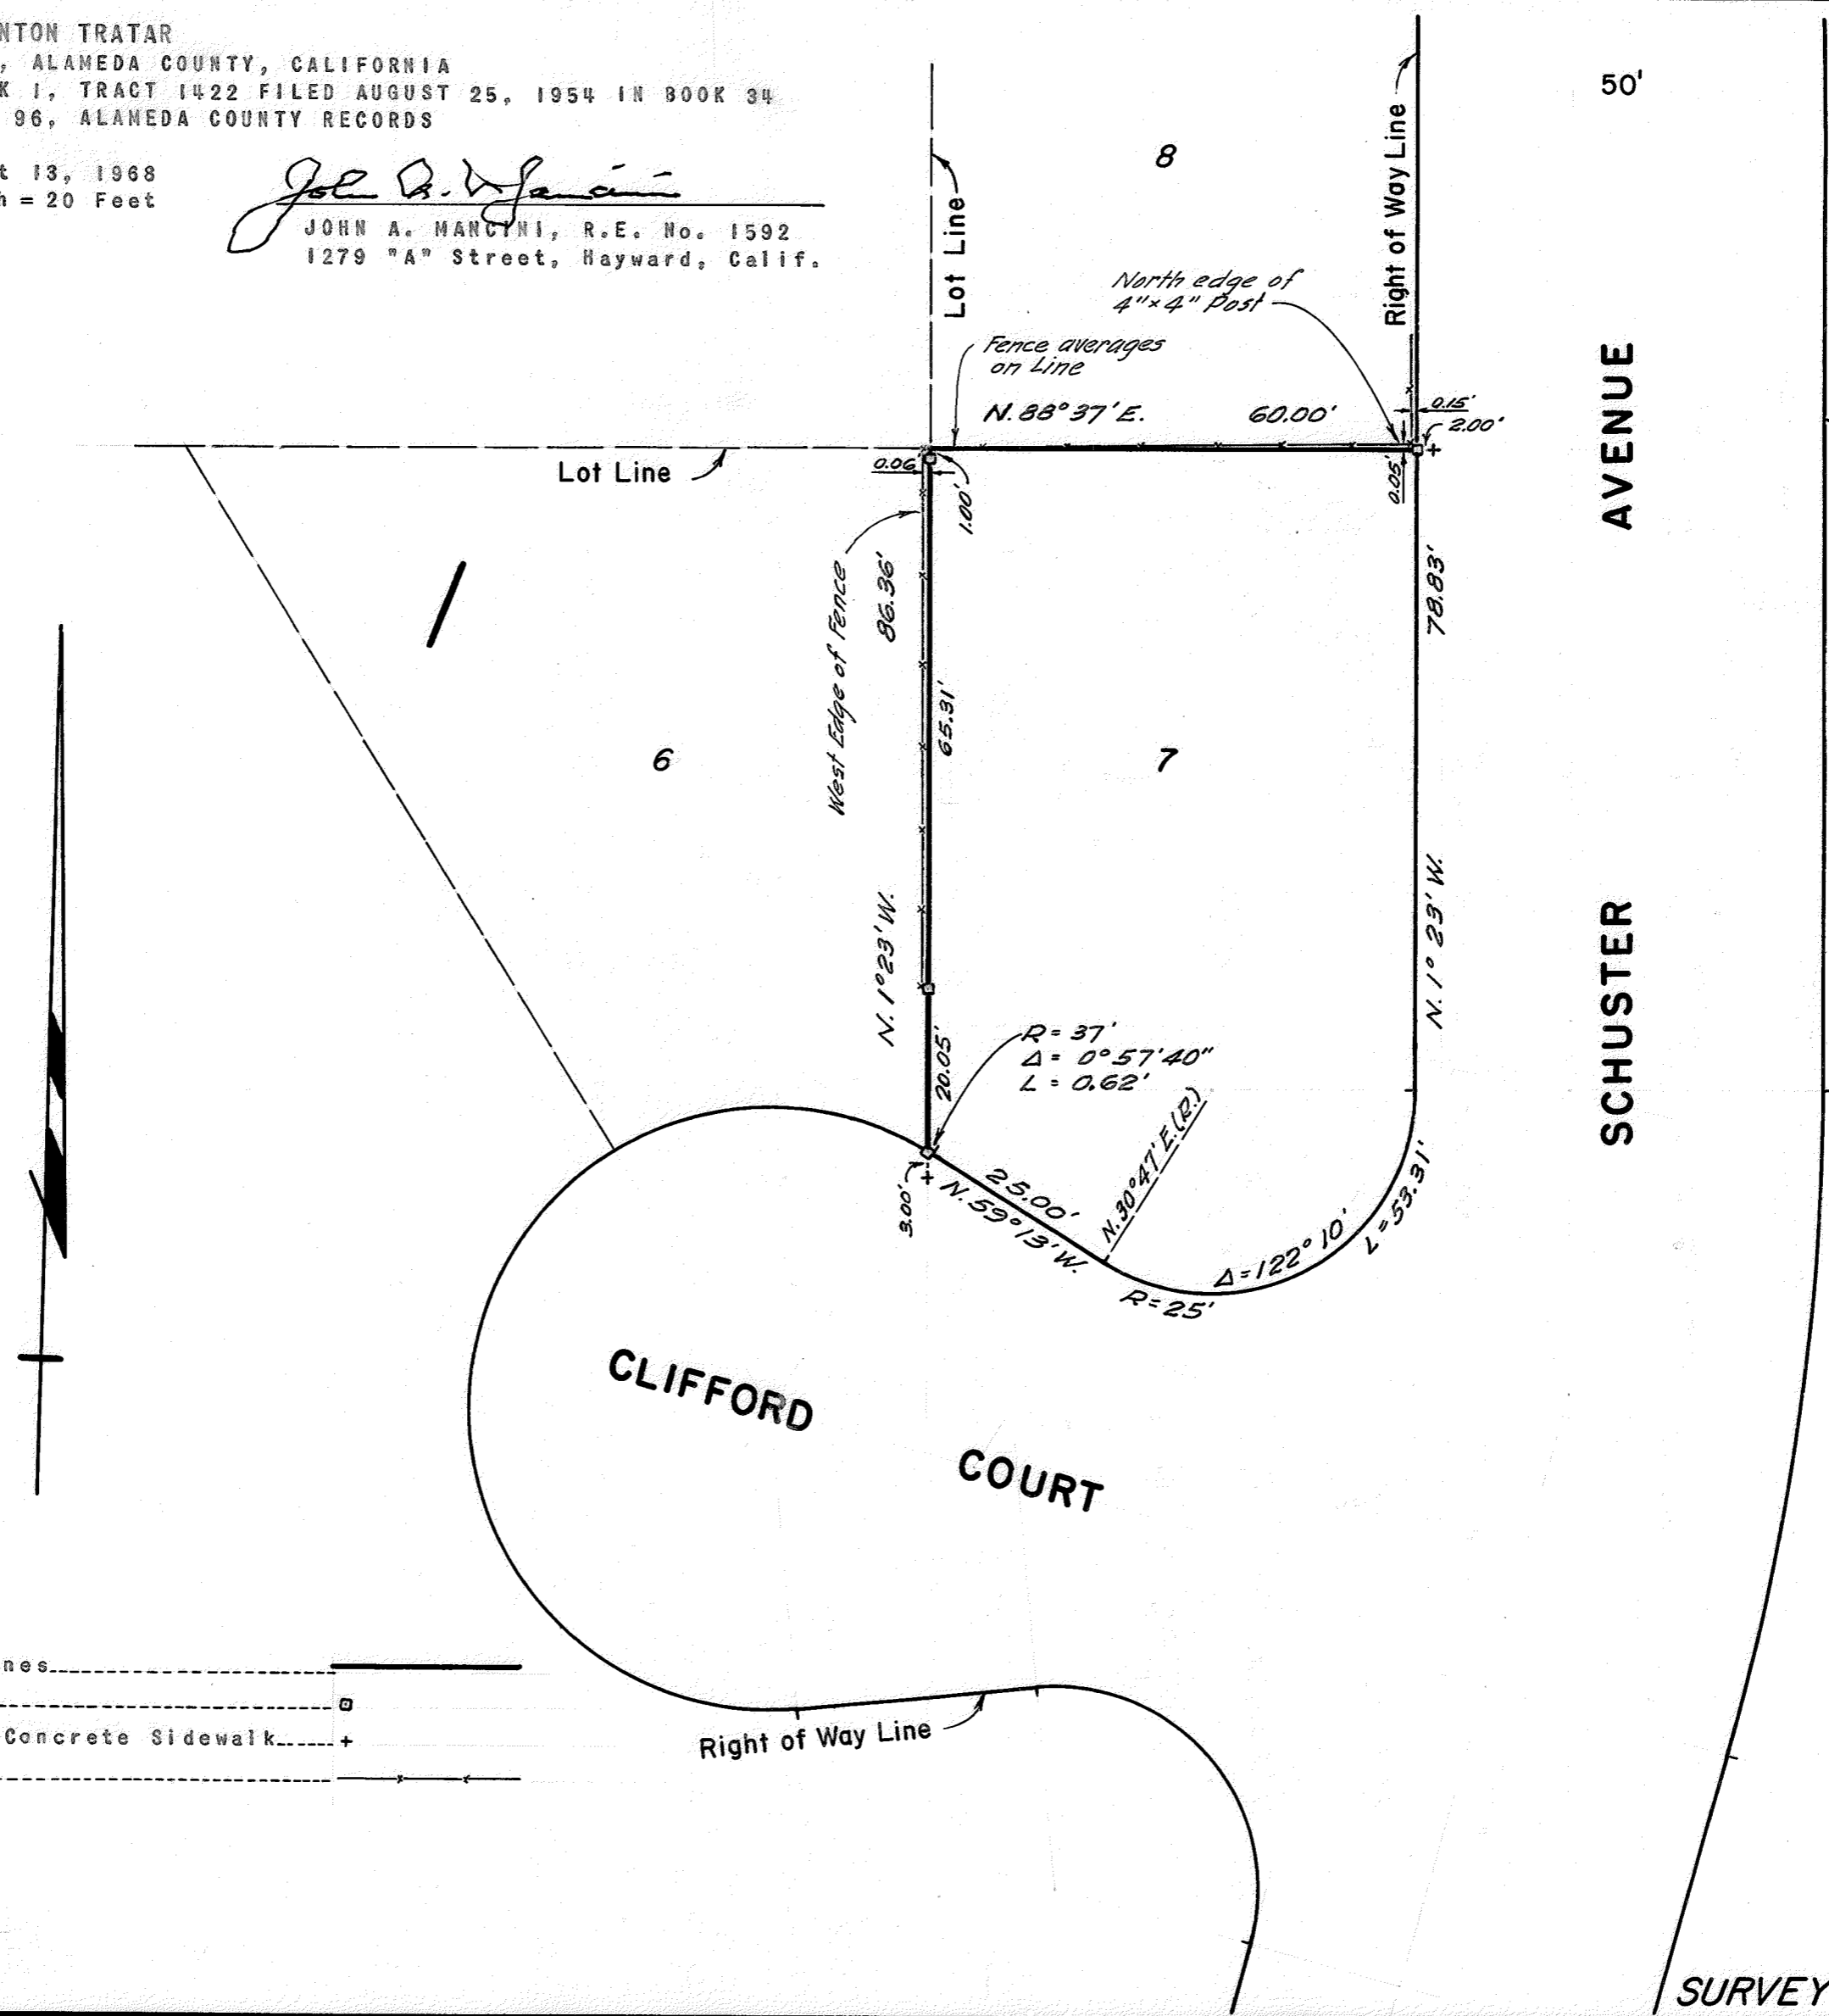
NTON TRATAR
, ALAMEDA COUNTY, CALIFORNIA
K 1, TRACT 1422 FILED AUGUST 25, 1954 IN BOOK 34
96, ALAMEDA COUNTY RECORDS

t 13, 1968
h = 20 Feet

John A. Mancini
JOHN A. MANCINI, R.E. No. 1592
1279 "A" Street, Hayward, Calif.

50'

8

Lot Line

Right of Way Line

North edge of 4"×4" Post

Fence averages on Line

N. 88° 37' E.

60.00'

0.15'

2.00'

Lot Line

0.06

1.00'

0.05'

AVENUE

West Edge of Fence

86.36'

78.83'

65.31'

6

7

N. 1° 23' W.

N. 1° 23' W.

SCHUSTER

R = 37'
Δ = 0° 57' 40"
L = 0.62'

20.05'

N. 30° 47' E. (R.)

3.00'

25.00'

N. 59° 13' W.

Δ = 122° 10'

L = 53.31'

R = 25'

CLIFFORD

COURT

nes

Concrete Sidewalk

Right of Way Line

SURVEY